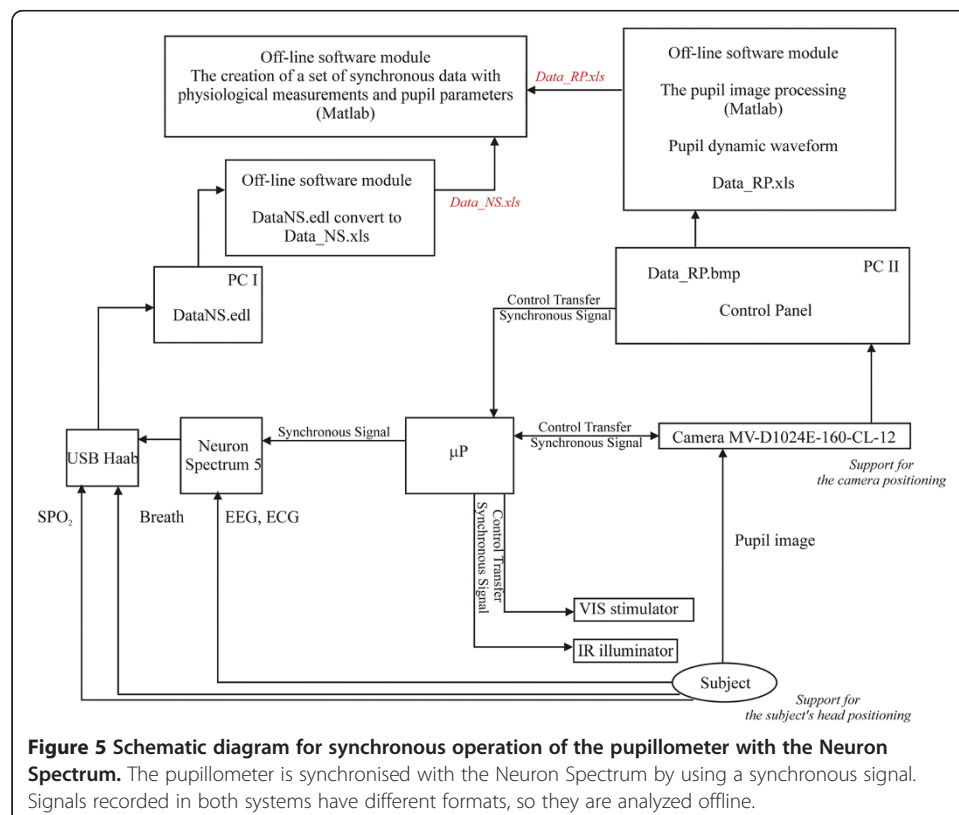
Off-line software module
The creation of a set of synchronous data with physiological measurements and pupil parameters (Matlab)

Data_RP.xls

Off-line software module

The pupil image processing (Matlab)

Pupil dynamic waveform

Data_RP.xls

Off-line software module

DataNS.edl convert to Data_NS.xls

Data_NS.xls

PC I

DataNS.edl

Data_RP.bmp

PC II

Control Panel

Control Transfer
Synchronous Signal

USB Haab

Neuron Spectrum 5

Synchronous Signal

μP

Control Transfer
Synchronous Signal

Camera MV-D1024E-160-CL-12

Support for
the camera positioning

$SPO_2$

Breath

EEG, ECG

Control Transfer
Synchronous Signal

Pupil image

VIS stimulator

IR illuminator

Subject

Support for
the subject's head positioning

**Figure 5 Schematic diagram for synchronous operation of the pupillometer with the Neuron Spectrum.** The pupillometer is synchronised with the Neuron Spectrum by using a synchronous signal. Signals recorded in both systems have different formats, so they are analyzed offline.